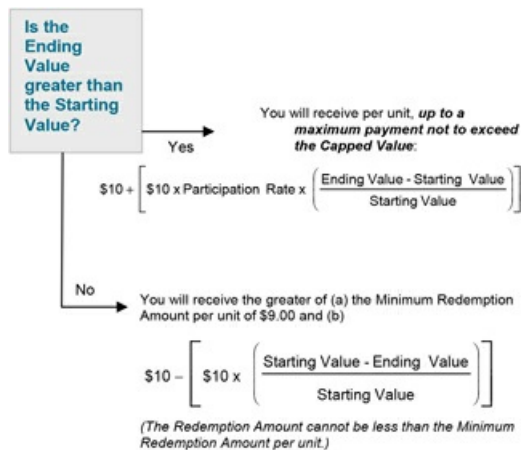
Is the Ending Value greater than the Starting Value?

Yes

You will receive per unit, ***up to a maximum payment not to exceed the Capped Value***:

$\$10 + \left[\$10 \times \text{Participation Rate} \times \left(\frac{\text{Ending Value - Starting Value}}{\text{Starting Value}}\right)\right]$

No

You will receive the greater of (a) the Minimum Redemption Amount per unit of $9.00 and (b)

$\$10 - \left[\$10 \times \left(\frac{\text{Starting Value - Ending Value}}{\text{Starting Value}}\right)\right]$

*(The Redemption Amount cannot be less than the Minimum Redemption Amount per unit.)*